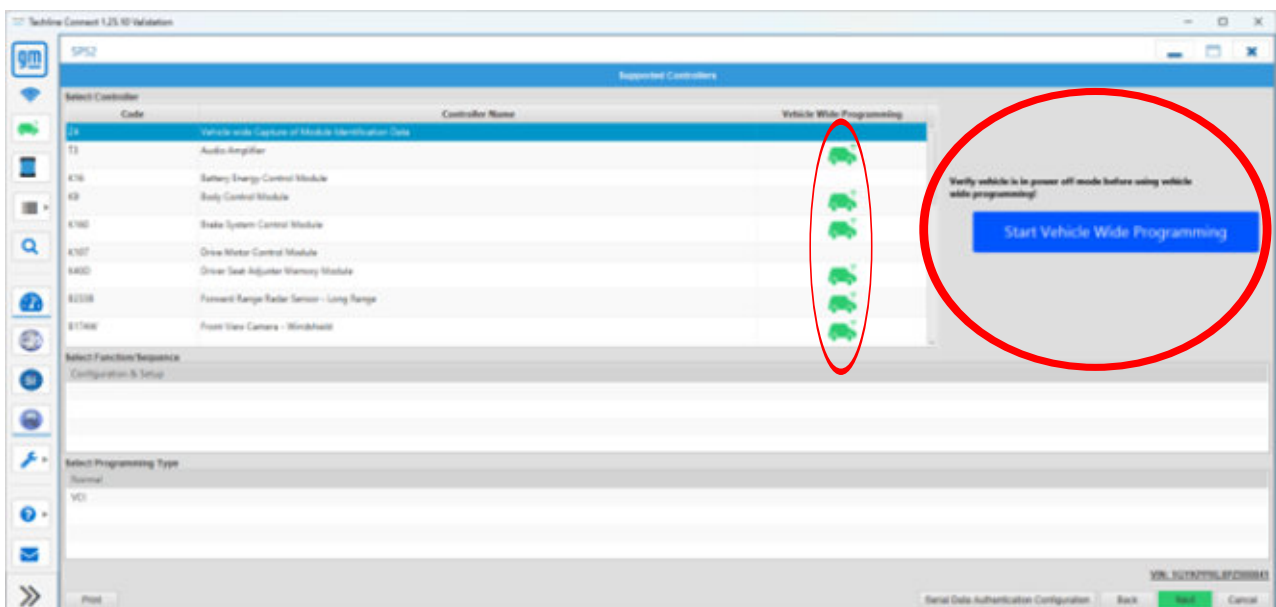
Techline Connect 1.25.10 Validation

gm

SPS2

Supported Controllers

Select Controller

| Code | Controller Name | Vehicle Wide Programming |
|---|---|---|
| Z4 | Vehicle wide Capture of Module Identification Data | |
| T3 | Audio Amplifier | |
| K16 | Battery Energy Control Module | |
| K9 | Body Control Module | |
| K160 | Brake System Control Module | |
| K107 | Drive Motor Control Module | |
| K40D | Driver Seat Adjuster Memory Module | |
| B233B | Forward Range Radar Sensor - Long Range | |
| B174W | Front View Camera - Windshield | |

Verify vehicle is in power off mode before using vehicle wide programming!

Start Vehicle Wide Programming

Select Function/Sequence

Configuration & Setup

Select Programming Type

Normal

VCI

VIN: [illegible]

Print

Serial Data Authentication Configuration

Back

Next

Cancel